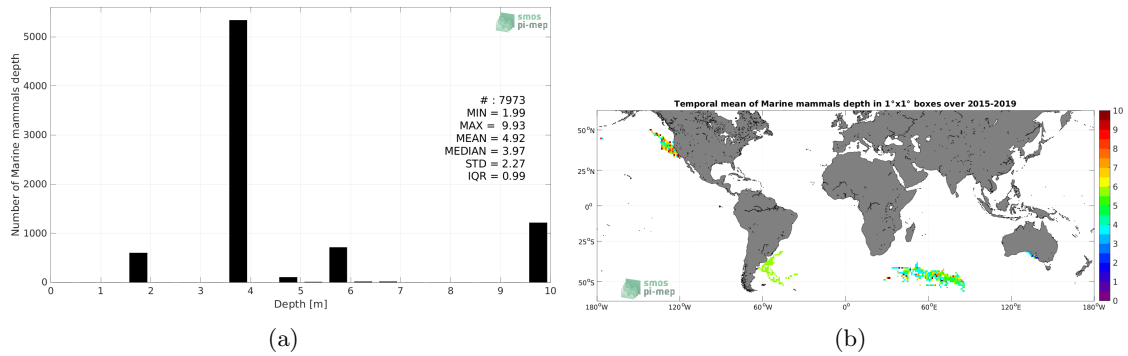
smos pi-mep

Number of Marine mammals depth

5000
4000
3000
2000
1000
0

0 1 2 3 4 5 6 7 8 9 10
Depth [m]

# : 7973
MIN = 1.99
MAX = 9.93
MEAN = 4.92
MEDIAN = 3.97
STD = 2.27
IQR = 0.99

(a)

Temporal mean of Marine mammals depth in 1°x1° boxes over 2015-2019

50°N
25°N
0°
25°S
50°S

180°W 120°W 60°W 0° 60°E 120°E 180°W

10
9
8
7
6
5
4
3
2
1
0

smos pi-mep

(b)